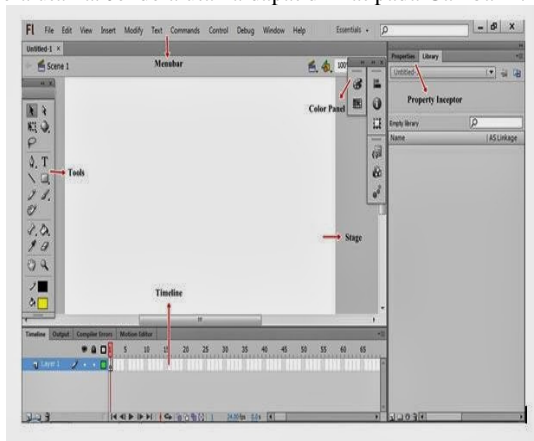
Fl File Edit View Insert Modify Text Commands Control Debug Window Help Essentials

Untitled-1 ×

Scene 1

Menubar

Color Panel

Properties Library

Untitled-1

Property Inceptor

Empty library

Name | AS Linkage

Tools

Stage

Timeline

Timeline Output Compiler Errors Motion Editor

5 10 15 20 25 30 35 40 45 50 55 60 65

Layer 1

24.00 fps 0.0 s